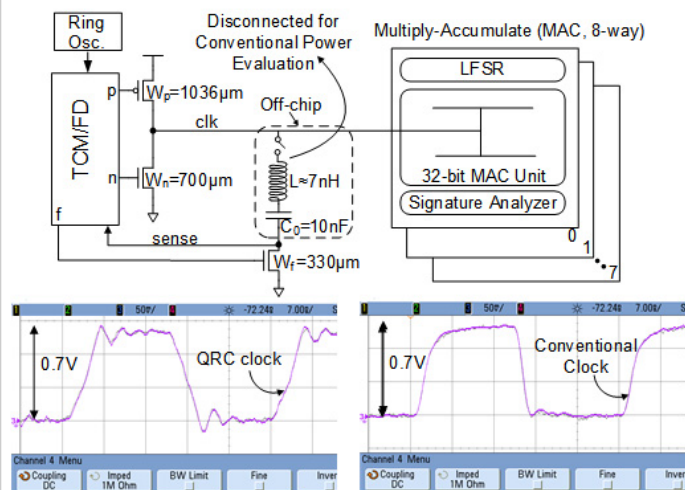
Ring Osc.

TCM/FD

p

n

f

$W_p$=1036µm

$W_n$=700µm

clk

sense

$W_f$=330µm

Disconnected for Conventional Power Evaluation

Off-chip

L≈7nH

$C_0$=10nF

Multiply-Accumulate (MAC, 8-way)

LFSR

32-bit MAC Unit

Signature Analyzer

0

1

7

1 2 3 4 50ns/ -72.24ns 7.00ns/ S

0.7V

QRC clock

Channel 4 Menu

Coupling DC

Imped 1M Ohm

BW Limit

Fine

Inver

1 2 3 4 50ns/ -72.24ns 7.00ns/ S

0.7V

Conventional Clock

Channel 4 Menu

Coupling DC

Imped 1M Ohm

BW Limit

Fine

Inver